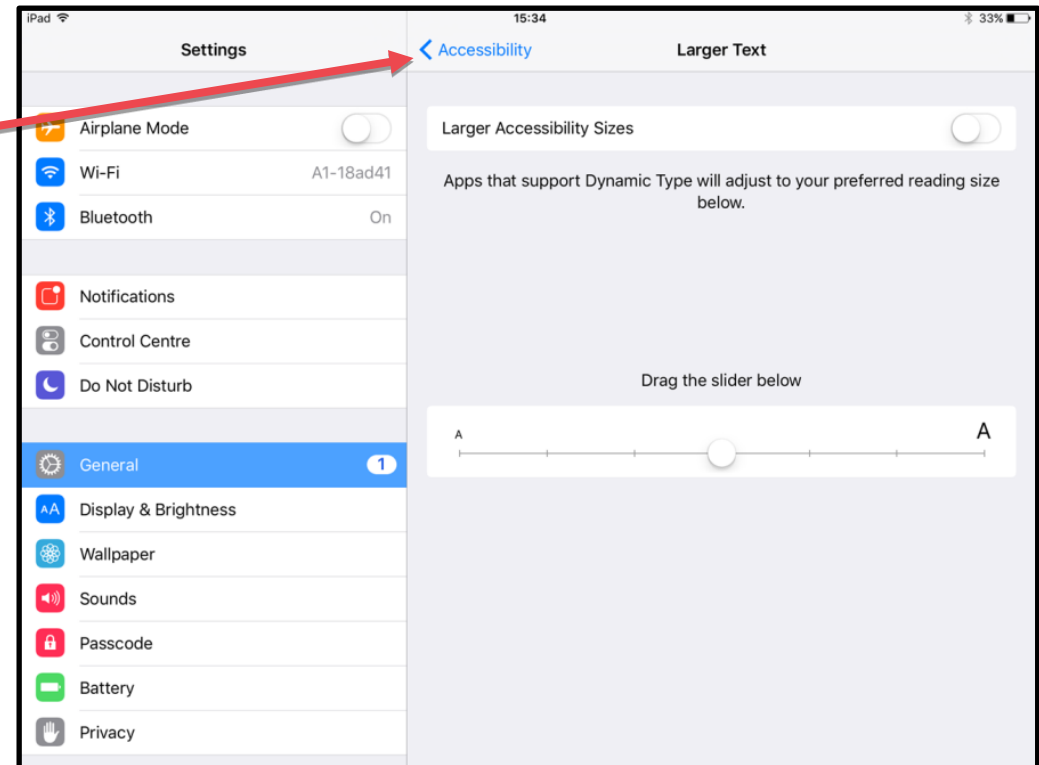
iPad
15:34
33%

Settings

Airplane Mode
Wi-Fi A1-18ad41
Bluetooth On

Notifications
Control Centre
Do Not Disturb

General 1
AA Display & Brightness
Wallpaper
Sounds
Passcode
Battery
Privacy

< Accessibility
Larger Text

Larger Accessibility Sizes

Apps that support Dynamic Type will adjust to your preferred reading size below.

Drag the slider below

A
A